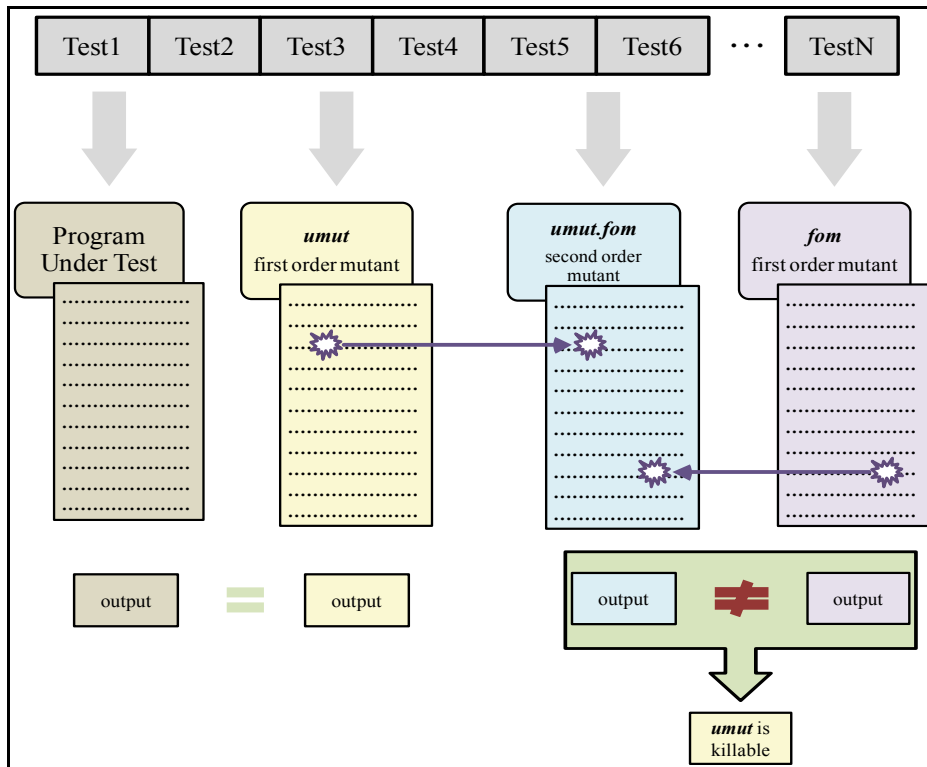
Test1 Test2 Test3 Test4 Test5 Test6 ··· TestN

Program Under Test

*umut*
first order mutant

*umut.fom*
second order mutant

*fom*
first order mutant

output = output

output ≠ output

*umut* is killable